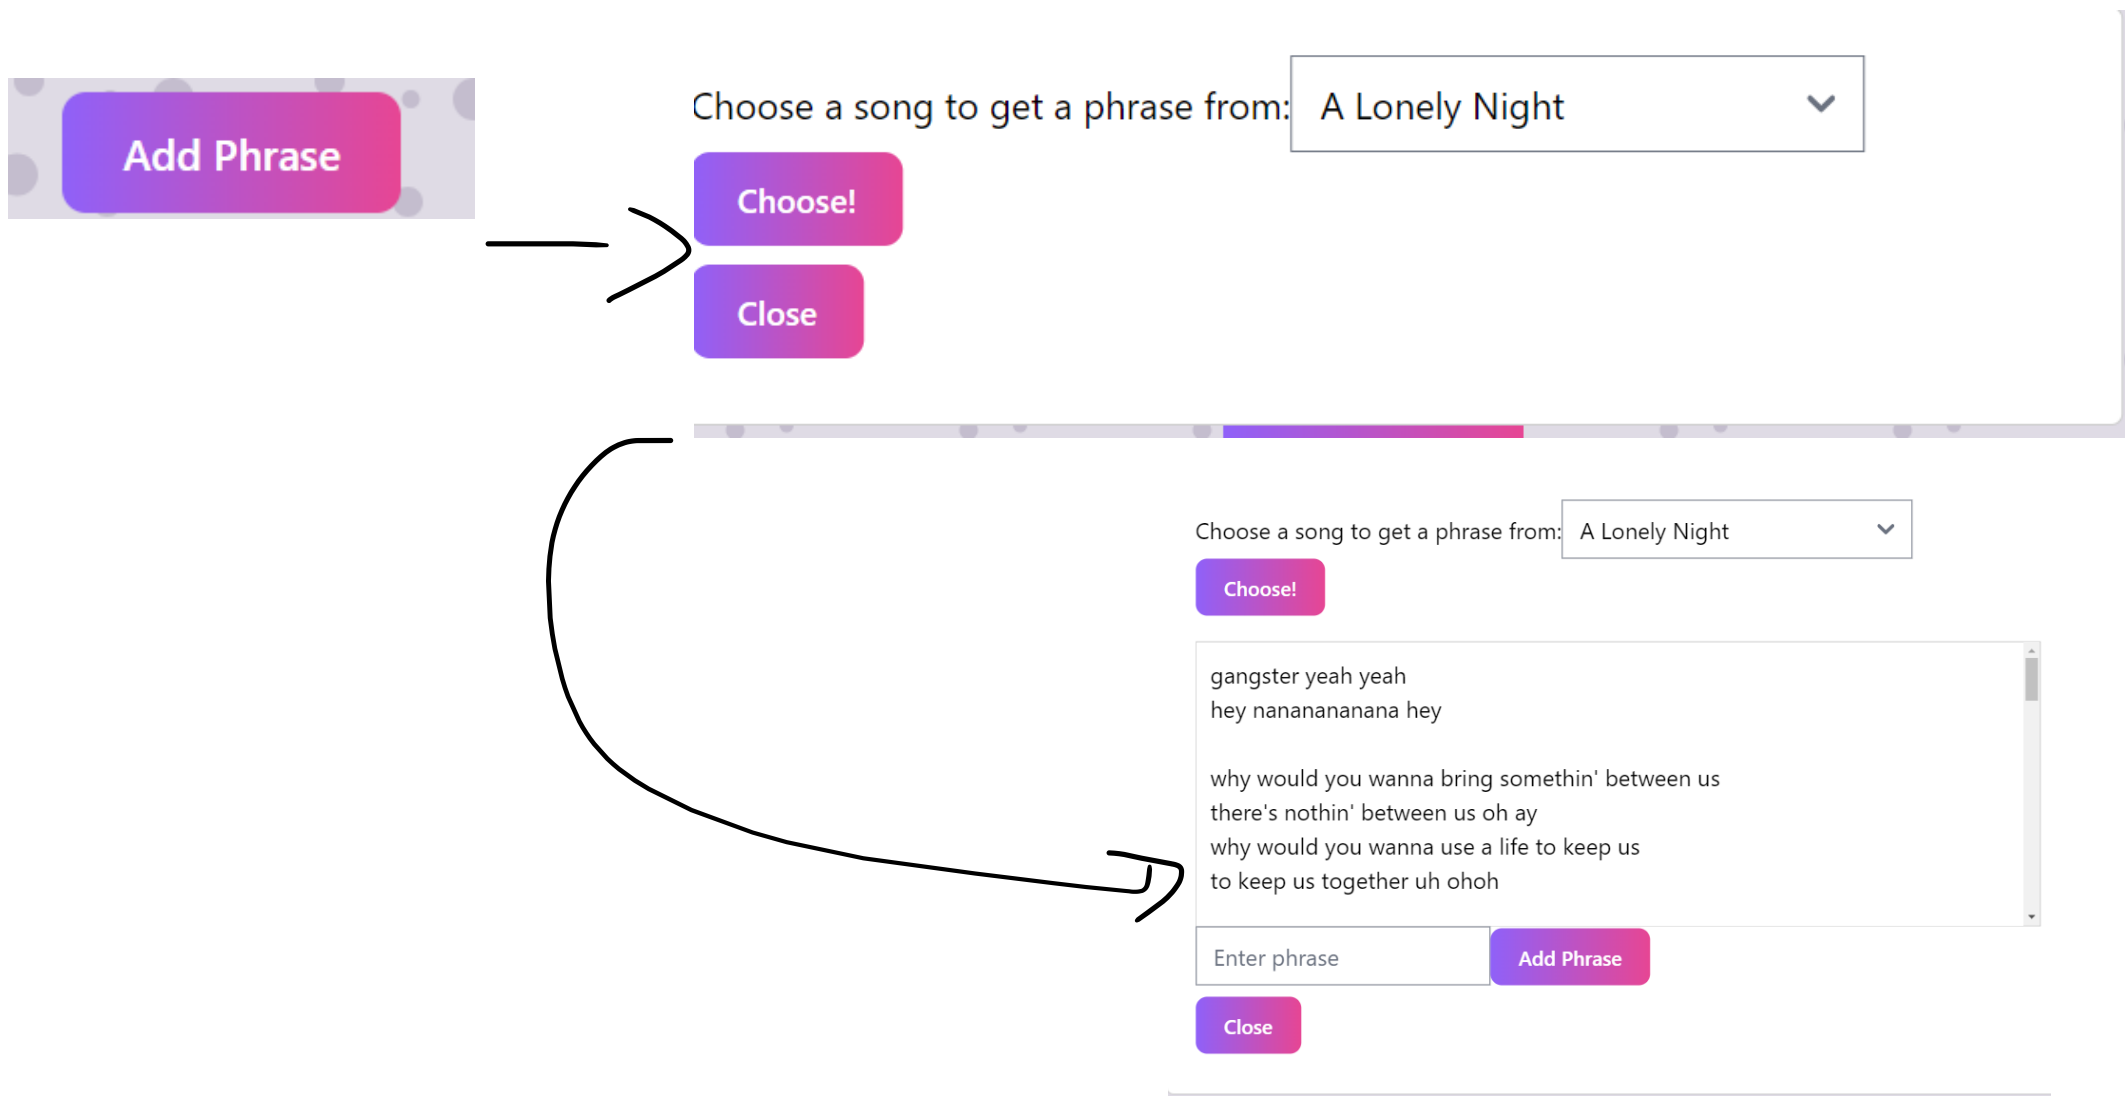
Add Phrase

Choose a song to get a phrase from: A Lonely Night

Choose!

Close

Choose a song to get a phrase from: A Lonely Night

Choose!

gangster yeah yeah
hey nanananana hey

why would you wanna bring somethin' between us
there's nothin' between us oh ay
why would you wanna use a life to keep us
to keep us together uh ohoh

Enter phrase

Add Phrase

Close